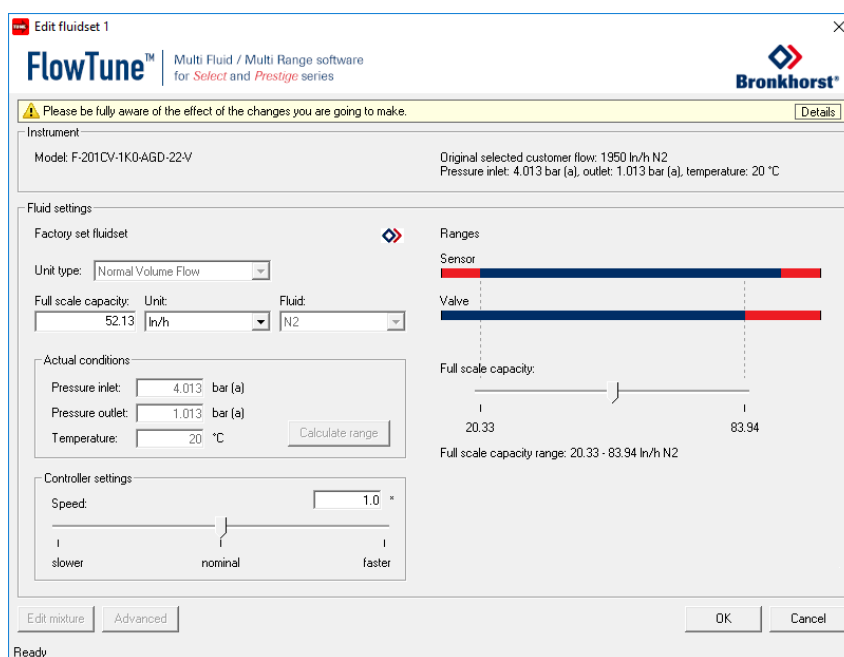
Edit fluidset 1

FlowTune™ Multi Fluid / Multi Range software for Select and Prestige series

Bronkhorst®

Please be fully aware of the effect of the changes you are going to make.

Details

Instrument

Model: F-201CV-1K0-AGD-22-V

Original selected customer flow: 1950 ln/h N2
Pressure inlet: 4.013 bar (a), outlet: 1.013 bar (a), temperature: 20 °C

Fluid settings

Factory set fluidset

Unit type: Normal Volume Flow

Full scale capacity: 52.13
Unit: ln/h
Fluid: N2

Actual conditions

Pressure inlet: 4.013 bar (a)
Pressure outlet: 1.013 bar (a)
Temperature: 20 °C

Calculate range

Controller settings

Speed: 1.0 *

slower
nominal
faster

Ranges

Sensor

Valve

Full scale capacity:

20.33
83.94

Full scale capacity range: 20.33 - 83.94 ln/h N2

Edit mixture
Advanced
OK
Cancel

Ready